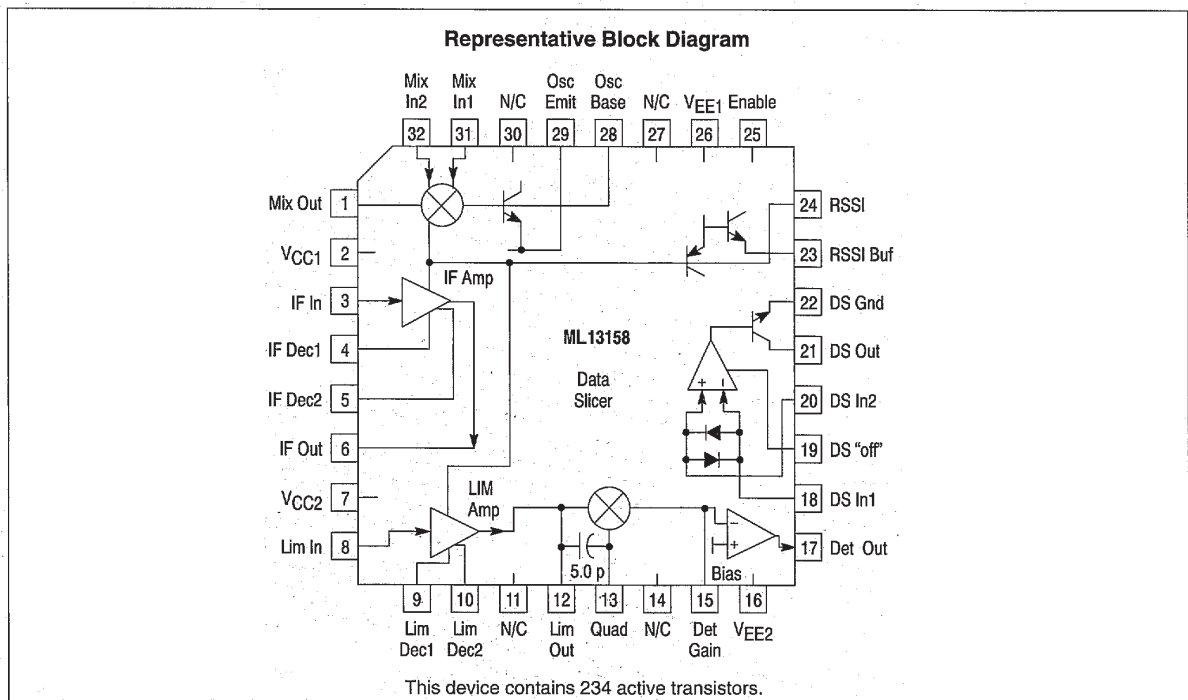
Representative Block Diagram

Mix In2 | Mix In1 | N/C | Osc Emit | Osc Base | N/C | $V_{EE1}$ | Enable

32 31 30 29 28 27 26 25

Mix Out 1
$V_{CC1}$ 2
IF In 3
IF Dec1 4
IF Dec2 5
IF Out 6
$V_{CC2}$ 7
Lim In 8

IF Amp

ML13158

Data Slicer

LIM Amp

5.0 p

Bias

24 RSSI
23 RSSI Buf
22 DS Gnd
21 DS Out
20 DS In2
19 DS "off"
18 DS In1
17 Det Out

9 10 11 12 13 14 15 16

Lim Dec1 | Lim Dec2 | N/C | Lim Out | Quad | N/C | Det Gain | $V_{EE2}$

This device contains 234 active transistors.